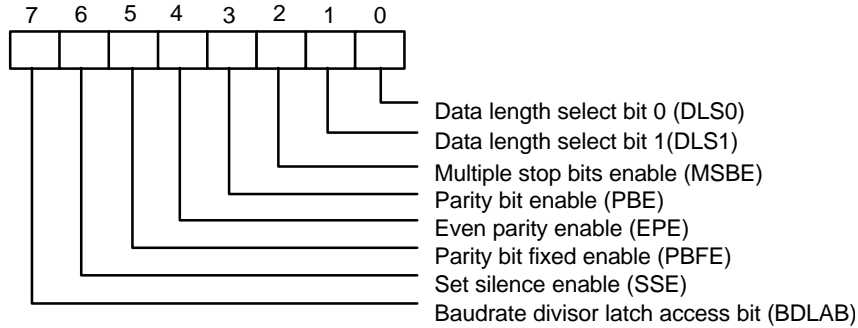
7 6 5 4 3 2 1 0

Data length select bit 0 (DLS0)
Data length select bit 1(DLS1)
Multiple stop bits enable (MSBE)
Parity bit enable (PBE)
Even parity enable (EPE)
Parity bit fixed enable (PBFE)
Set silence enable (SSE)
Baudrate divisor latch access bit (BDLAB)